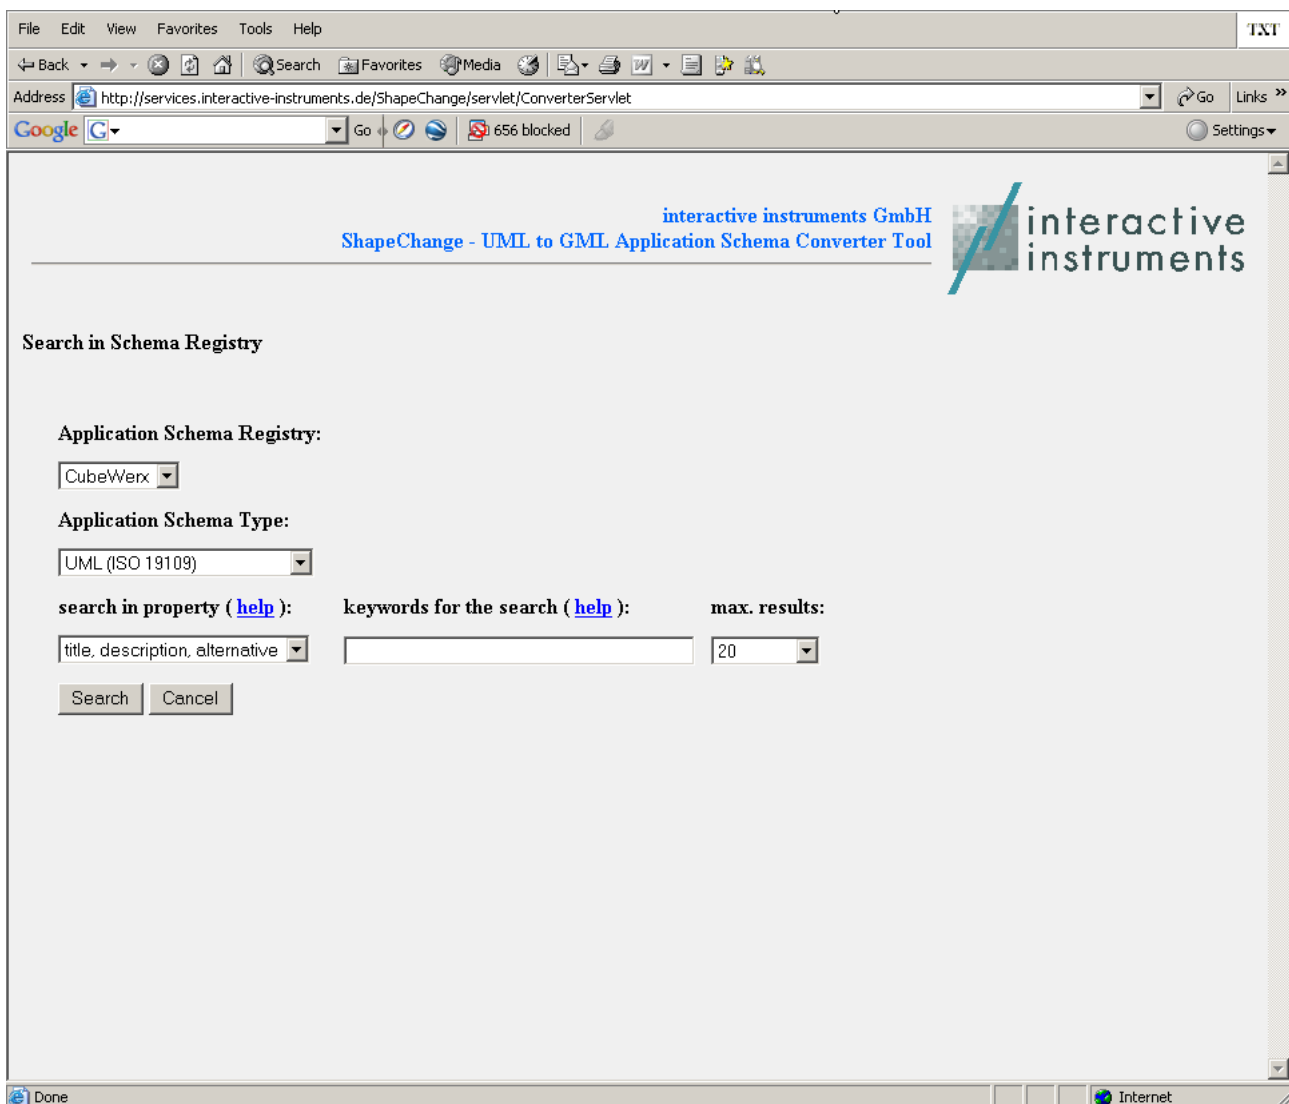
File Edit View Favorites Tools Help

TXT

Back Search Favorites Media

Address http://services.interactive-instruments.de/ShapeChange/servlet/ConverterServlet

Go Links »

Google G Go 656 blocked Settings

interactive instruments GmbH
ShapeChange - UML to GML Application Schema Converter Tool

interactive instruments

Search in Schema Registry

Application Schema Registry:

CubeWerx

Application Schema Type:

UML (ISO 19109)

search in property ( help ):

keywords for the search ( help ):

max. results:

title, description, alternative

20

Search Cancel

Done

Internet